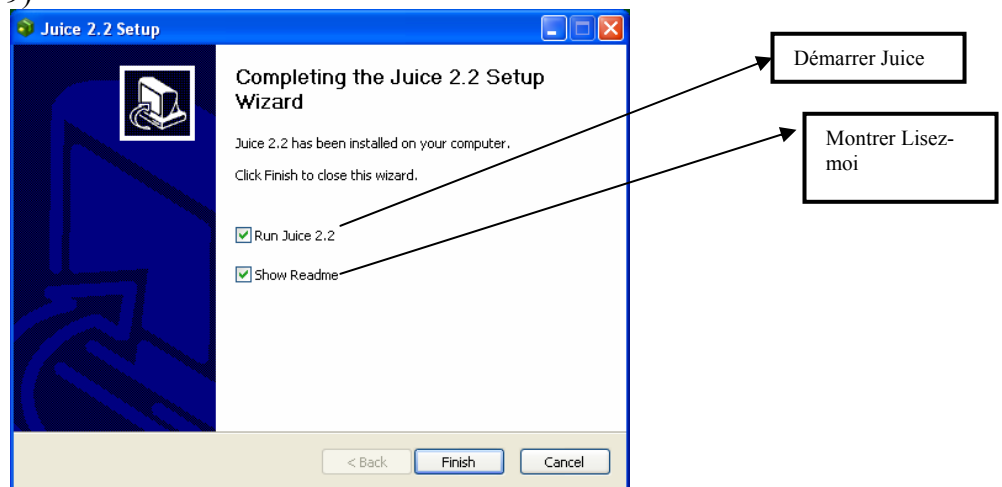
Juice 2.2 Setup

Completing the Juice 2.2 Setup Wizard

Juice 2.2 has been installed on your computer.

Click Finish to close this wizard.

Run Juice 2.2

Show Readme

< Back Finish Cancel

Démarrer Juice

Montrer Lisez-moi